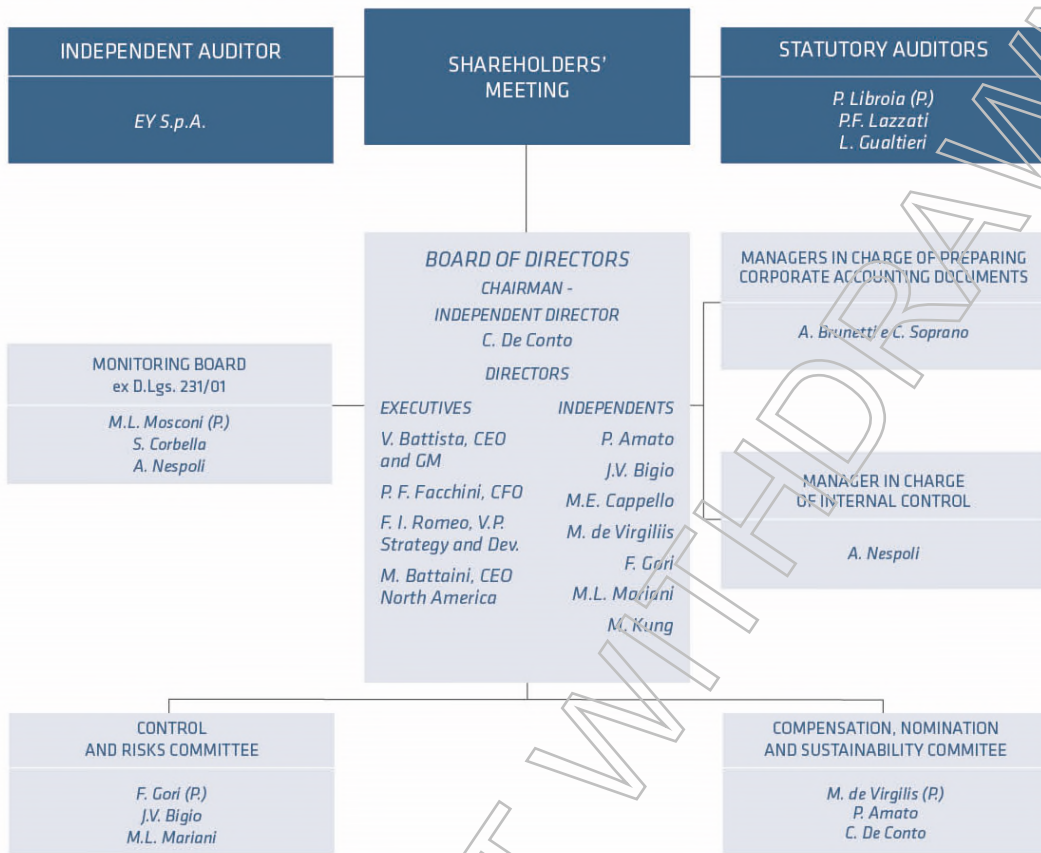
INDEPENDENT AUDITOR

EY S.p.A.

SHAREHOLDERS' MEETING

STATUTORY AUDITORS

P. Libroia (P.)
P.F. Lazzati
L. Gualtieri

BOARD OF DIRECTORS

CHAIRMAN - INDEPENDENT DIRECTOR
C. De Conto

DIRECTORS

EXECUTIVES

V. Battista, CEO and GM

P. F. Facchini, CFO

F. I. Romeo, V.P. Strategy and Dev.

M. Battaini, CEO North America

INDEPENDENTS

P. Amato
J.V. Bigio
M.E. Cappello
M. de Virgiliis
F. Gori
M.L. Mariani
M. Kung

MANAGERS IN CHARGE OF PREPARING CORPORATE ACCOUNTING DOCUMENTS

A. Brunetti e C. Soprano

MONITORING BOARD ex D.Lgs. 231/01

M.L. Mosconi (P.)
S. Corbella
A. Nespoli

MANAGER IN CHARGE OF INTERNAL CONTROL

A. Nespoli

CONTROL AND RISKS COMMITTEE

F. Gori (P.)
J.V. Bigio
M.L. Mariani

COMPENSATION, NOMINATION AND SUSTAINABILITY COMMITEE

M. de Virgilis (P.)
P. Amato
C. De Conto

WITHDRAWN